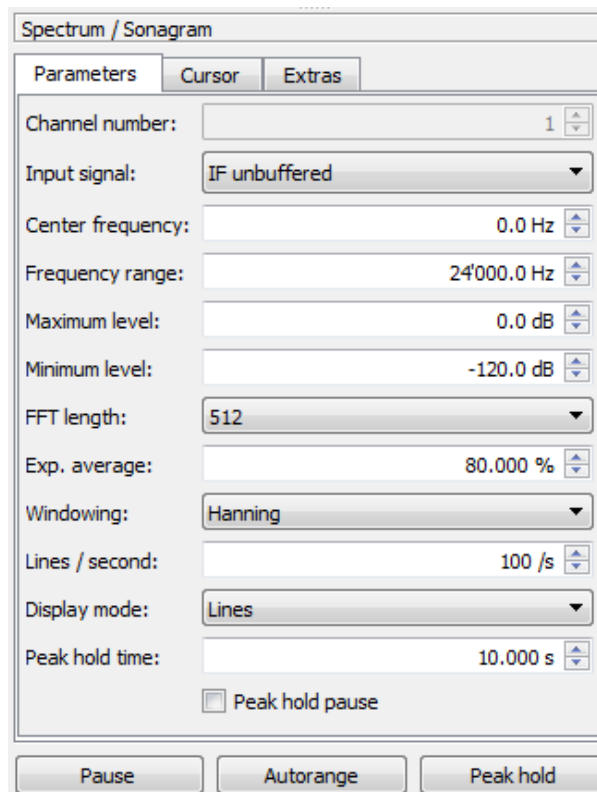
Spectrum / Sonagram

Parameters | Cursor | Extras

Channel number: 1

Input signal: IF unbuffered

Center frequency: 0.0 Hz

Frequency range: 24'000.0 Hz

Maximum level: 0.0 dB

Minimum level: -120.0 dB

FFT length: 512

Exp. average: 80.000 %

Windowing: Hanning

Lines / second: 100 /s

Display mode: Lines

Peak hold time: 10.000 s

Peak hold pause

Pause | Autorange | Peak hold